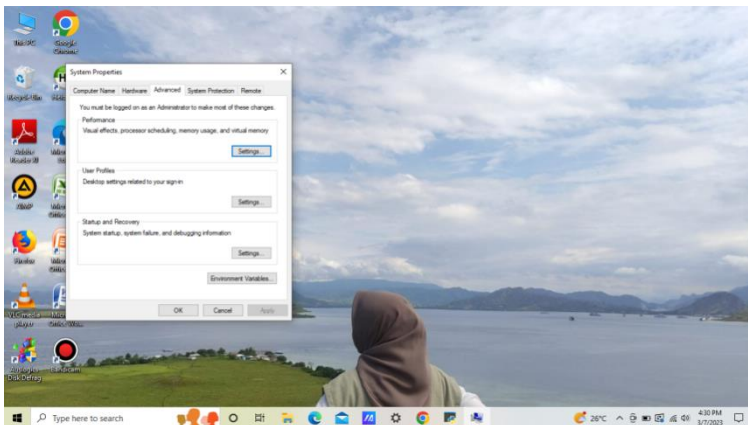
This PC
Google Chrome
Recycle Bin
Adobe Reader XI
XAMPP
Firefox
VLC media player
Smart Defrag

System Properties
×
Computer Name | Hardware | Advanced | System Protection | Remote
You must be logged on as an Administrator to make most of these changes.
Performance
Visual effects, processor scheduling, memory usage, and virtual memory
Settings...
User Profiles
Desktop settings related to your sign-in
Settings...
Startup and Recovery
System startup, system failure, and debugging information
Settings...
Environment Variables...
OK | Cancel | Apply

Type here to search
26°C
4:30 PM
3/7/2023